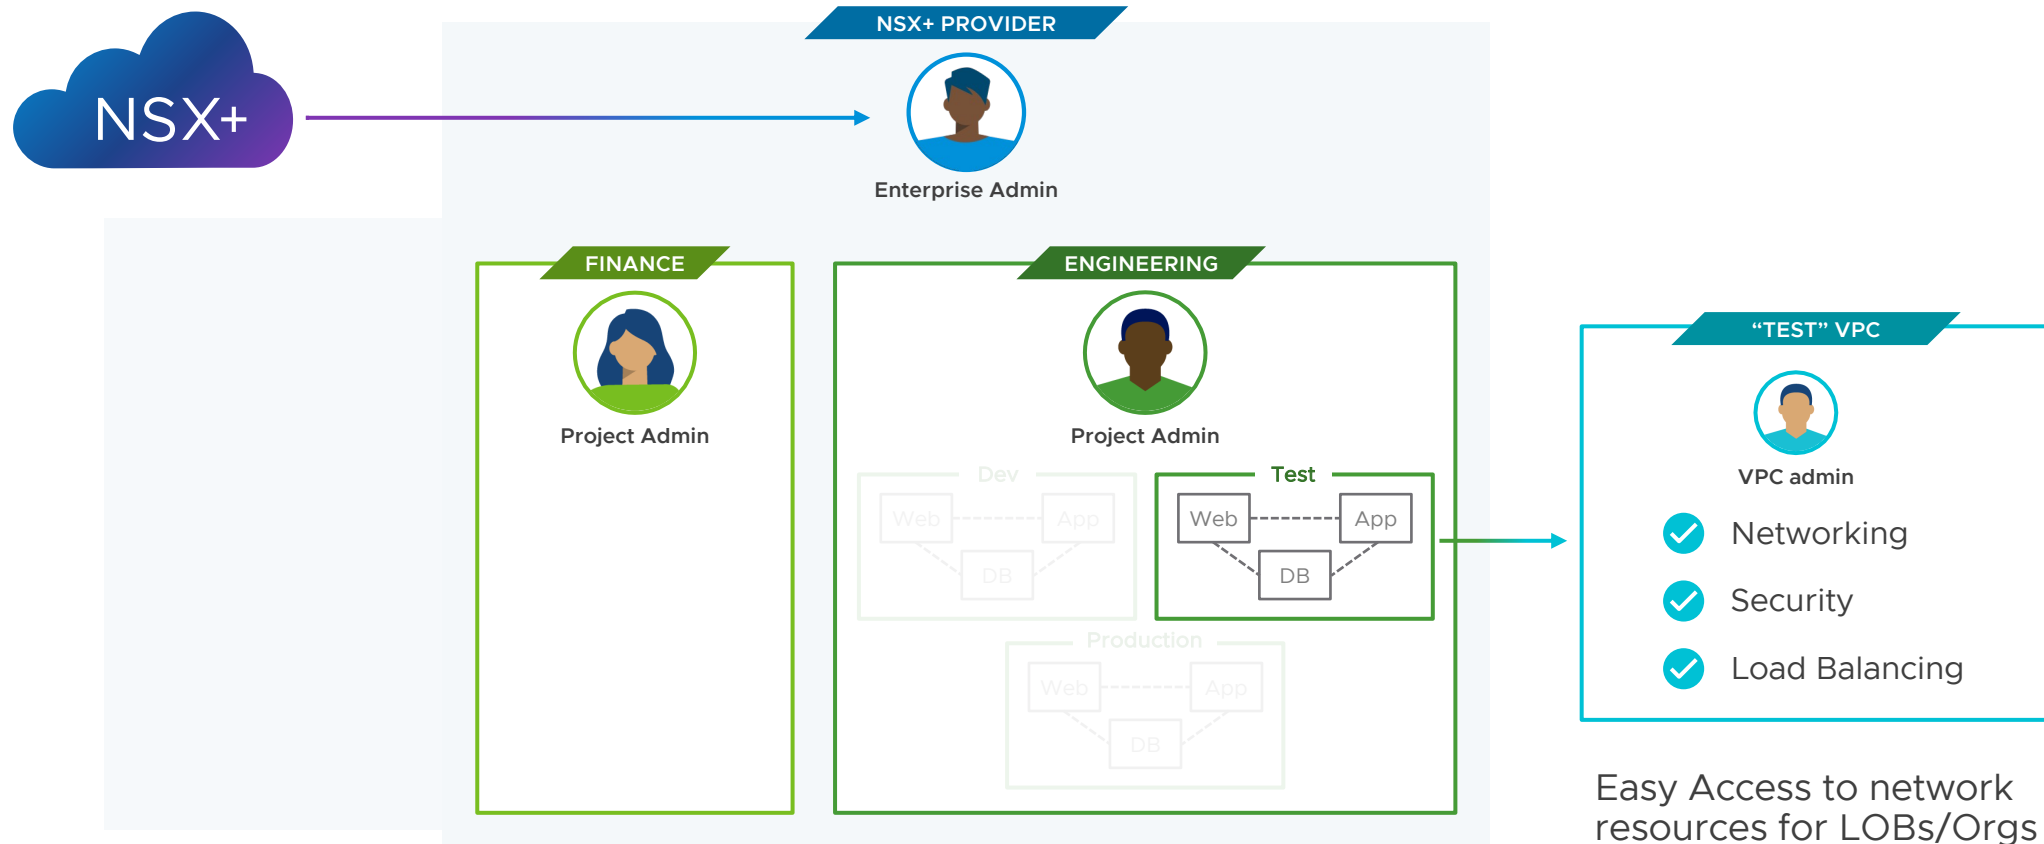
NSX+

NSX+ PROVIDER

Enterprise Admin

FINANCE

Project Admin

ENGINEERING

Project Admin

Dev

Web

App

DB

Test

Web

App

DB

Production

Web

App

DB

“TEST” VPC

VPC admin

Networking

Security

Load Balancing

Easy Access to network resources for LOBs/Orgs